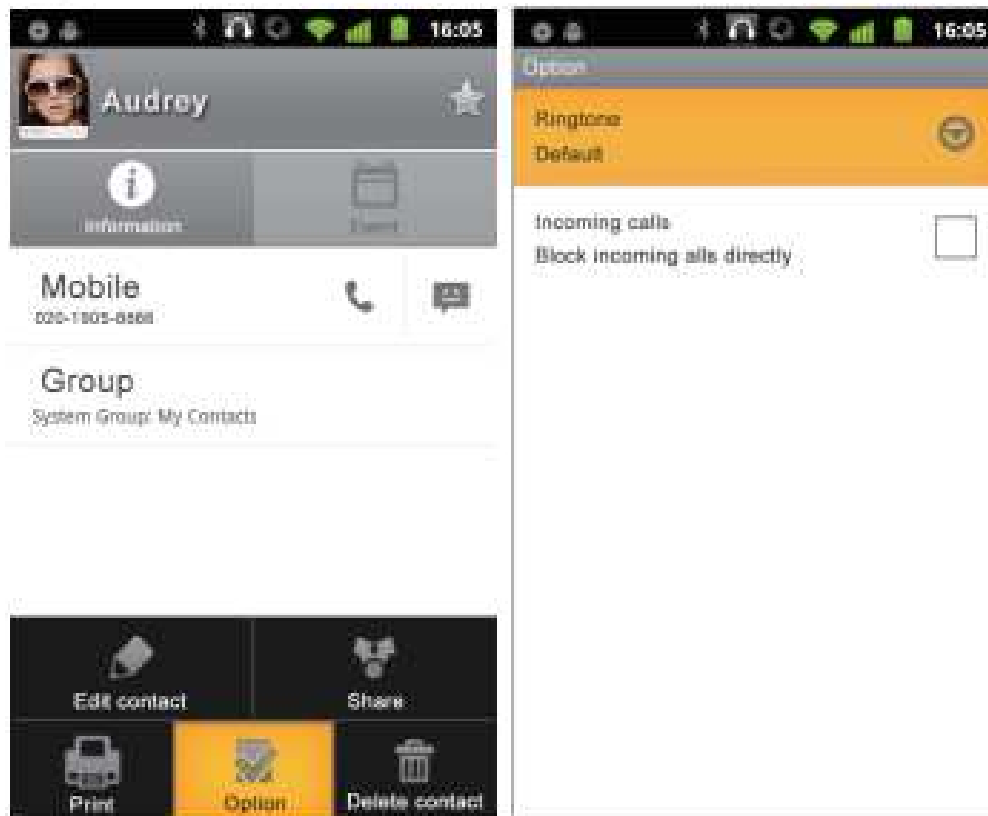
16:05

Audrey

Information

Event

Mobile
020-1905-8888

Group
System Group: My Contacts

Edit contact

Share

Print

Option

Delete contact

16:05

Option

Ringtone
Default

Incoming calls
Block incoming alls directly